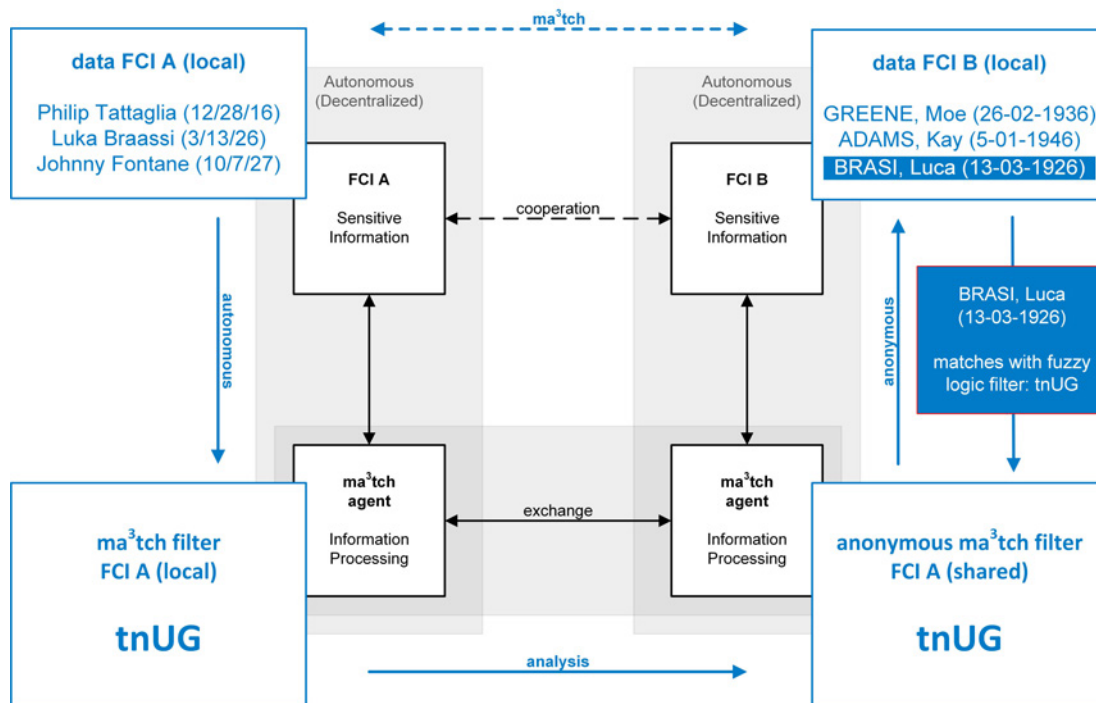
ma$^3$tch

data FCI A (local)

Philip Tattaglia (12/28/16)
Luka Braassi (3/13/26)
Johnny Fontane (10/7/27)

Autonomous (Decentralized)

FCI A

Sensitive Information

cooperation

Autonomous (Decentralized)

FCI B

Sensitive Information

data FCI B (local)

GREENE, Moe (26-02-1936)
ADAMS, Kay (5-01-1946)
BRASI, Luca (13-03-1926)

autonomous

anonymous

BRASI, Luca (13-03-1926)

matches with fuzzy logic filter: tnUG

ma$^3$tch agent

Information Processing

exchange

ma$^3$tch agent

Information Processing

ma$^3$tch filter FCI A (local)

tnUG

anonymous ma$^3$tch filter FCI A (shared)

tnUG

analysis